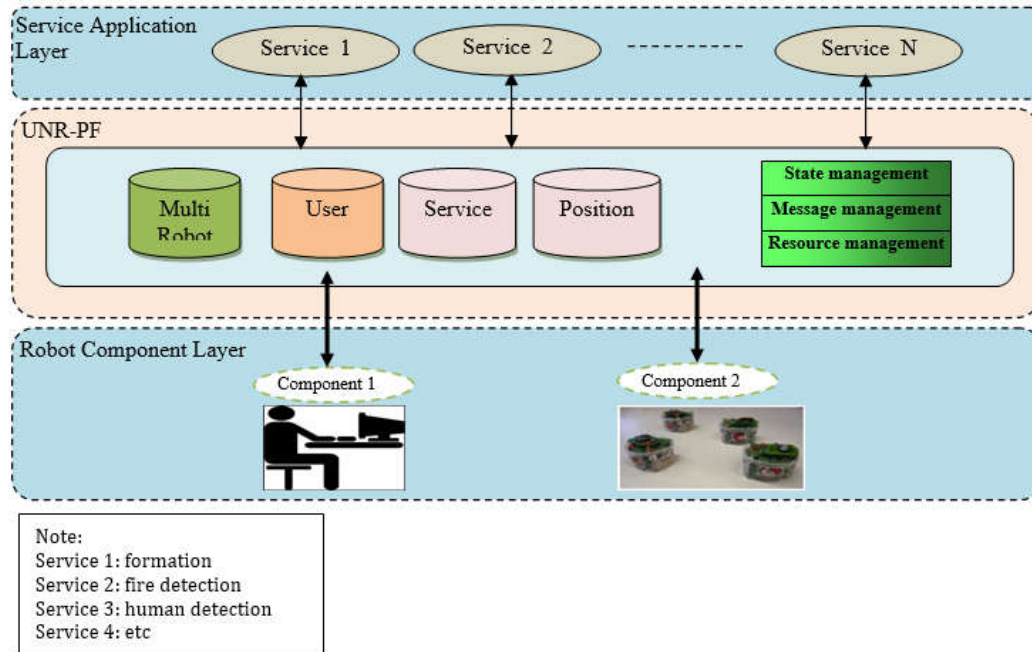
Service Application Layer

Service 1

Service 2

-----------

Service N

UNR-PF

Multi Robot

User

Service

Position

State management

Message management

Resource management

Robot Component Layer

Component 1

Component 2

Note:
Service 1: formation
Service 2: fire detection
Service 3: human detection
Service 4: etc